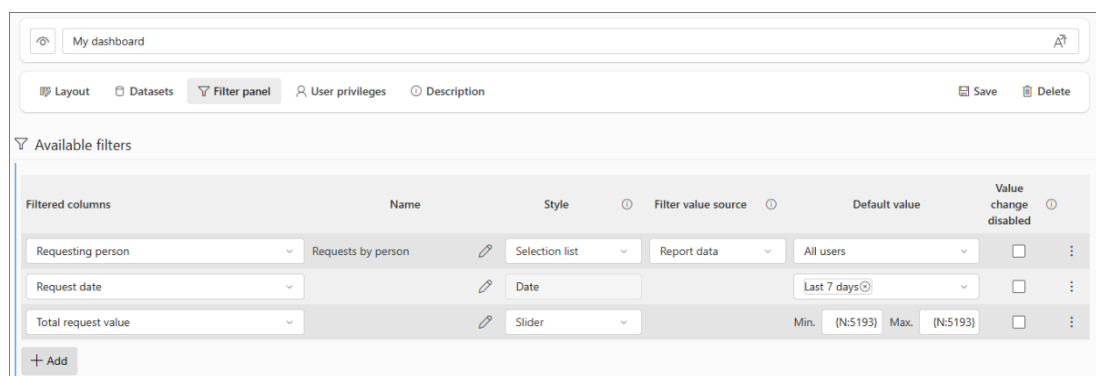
My dashboard

Layout Datasets Filter panel User privileges Description Save Delete

Available filters

| Filtered columns | Name | Style | Filter value source | Default value | Value change disabled |
|---|---|---|---|---|---|
| Requesting person | Requests by person | Selection list | Report data | All users | |
| Request date | | Date | | Last 7 days | |
| Total request value | | Slider | | Min. {N:5193} Max. {N:5193} | |

+ Add